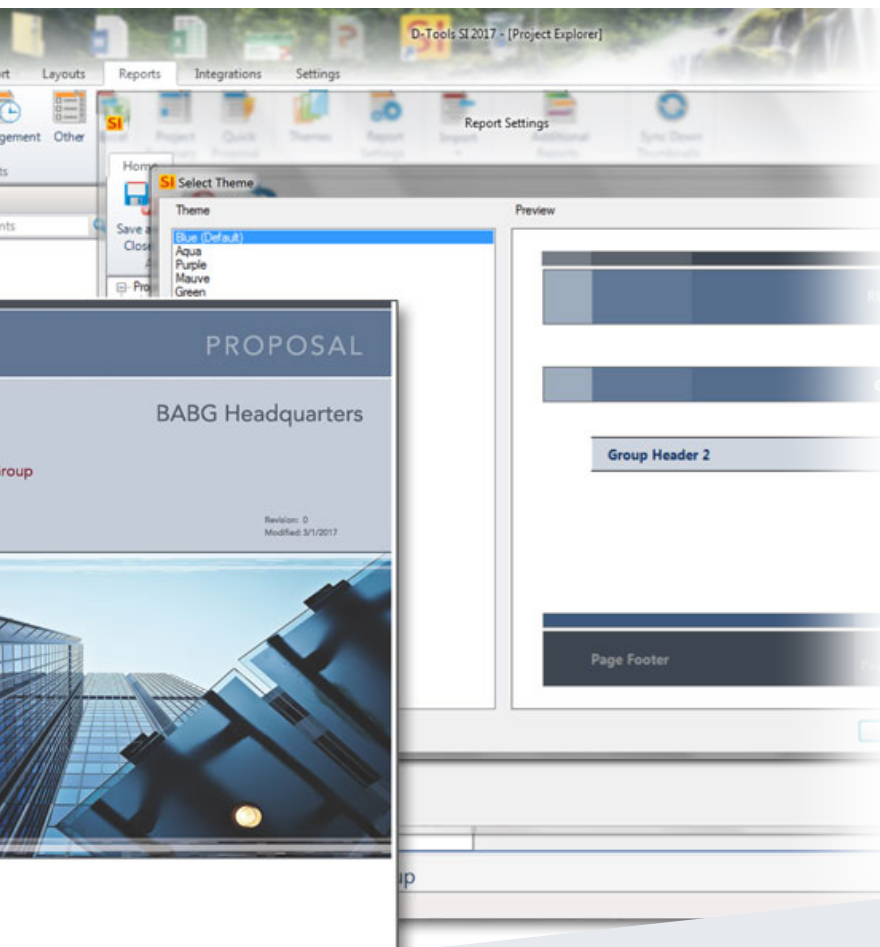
D-Tools SI 2017 - [Project Explorer]

rt Layouts Reports Integrations Settings

gement Other

ts

nts

Report Settings

Home

Save a
Close

SI Select Theme

Theme

Blue (Default)
Aqua
Purple
Mauve
Green

Preview

Pro

Group Header 2

Page Footer

PROPOSAL

BABG Headquarters

roup

Revision: 0
Modified: 3/1/2017

up